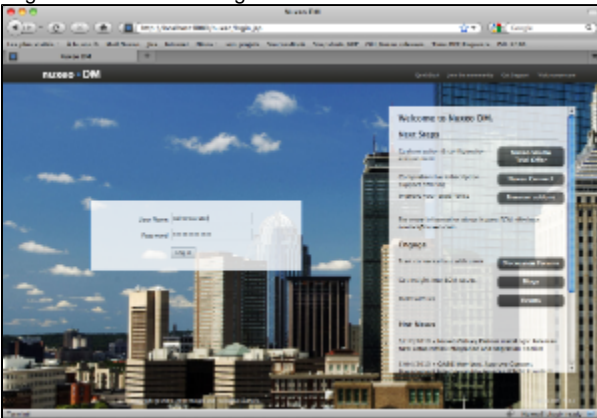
Nuxeo DM

http://localhost:8080/nuxeo/login.jsp

Google

Nuxeo DM

nuxeo · DM

User Name: Administrator
Password: ••••••••••••
LOG IN

Welcome to Nuxeo DM

Next Steps

Engage

Nuxeo Forum
Blogs
Events

Hot News

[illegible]